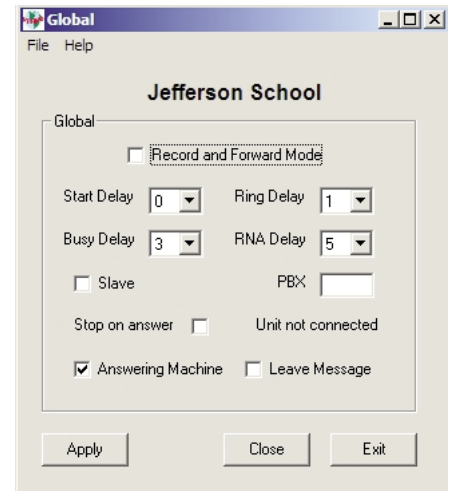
Global

File Help

Jefferson School

Global

Record and Forward Mode

Start Delay 0

Ring Delay 1

Busy Delay 3

RNA Delay 5

Slave

PBX

Stop on answer

Unit not connected

Answering Machine

Leave Message

Apply

Close

Exit